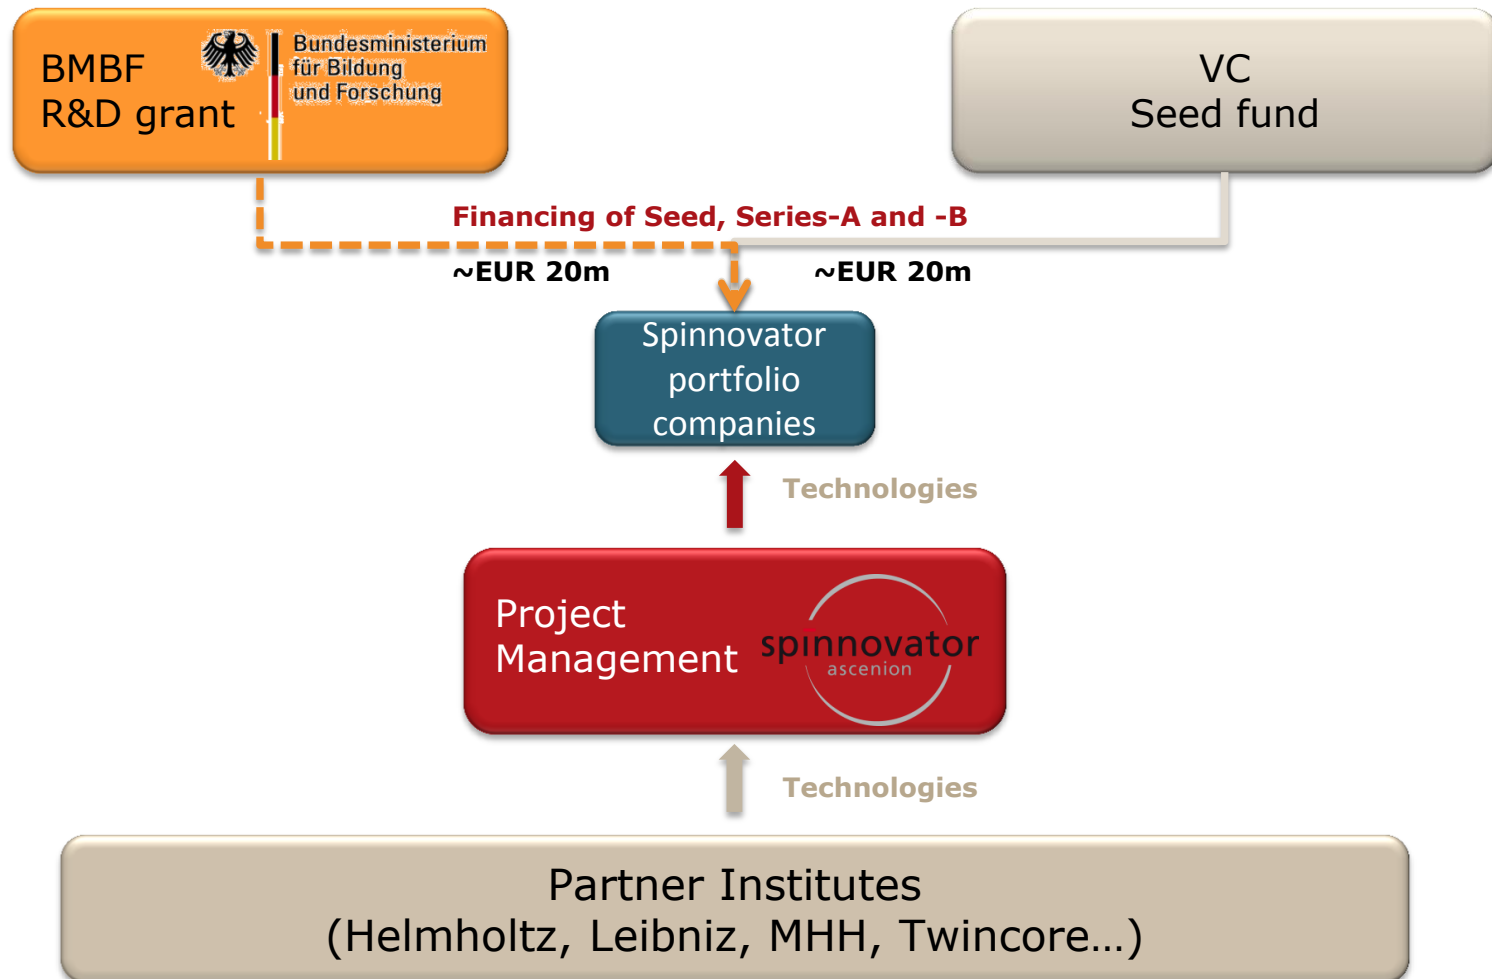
BMBF
R&D grant

Bundesministerium
für Bildung
und Forschung

VC
Seed fund

Financing of Seed, Series-A and -B

~EUR 20m

~EUR 20m

Spinnovator portfolio companies

Technologies

Project Management

spinnovator
ascenion

Technologies

Partner Institutes
(Helmholtz, Leibniz, MHH, Twincore…)